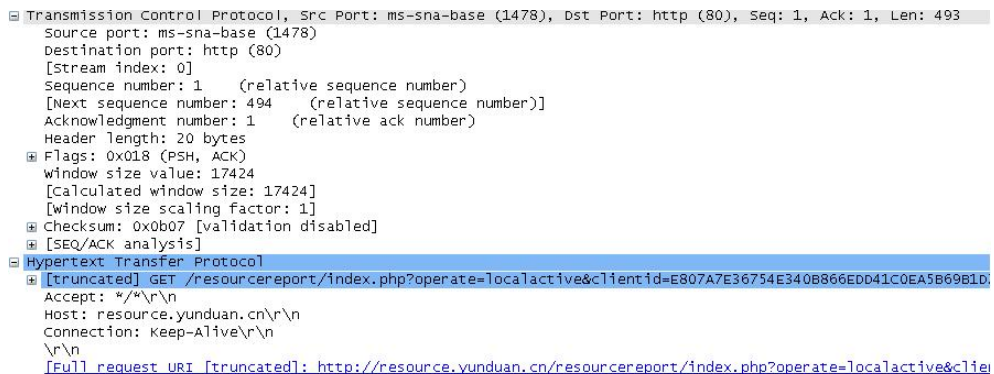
Transmission Control Protocol, Src Port: ms-sna-base (1478), Dst Port: http (80), Seq: 1, Ack: 1, Len: 493
Source port: ms-sna-base (1478)
Destination port: http (80)
[Stream index: 0]
Sequence number: 1    (relative sequence number)
[Next sequence number: 494    (relative sequence number)]
Acknowledgment number: 1    (relative ack number)
Header length: 20 bytes
Flags: 0x018 (PSH, ACK)
Window size value: 17424
[Calculated window size: 17424]
[Window size scaling factor: 1]
Checksum: 0x0b07 [validation disabled]
[SEQ/ACK analysis]
Hypertext Transfer Protocol
[truncated] GET /resourcereport/index.php?operate=localactive&clientid=E807A7E36754E340B866EDD41C0EA5B69B1D
Accept: */*\r\n
Host: resource.yunduan.cn\r\n
Connection: Keep-Alive\r\n
\r\n
[Full request URI [truncated]: http://resource.yunduan.cn/resourcereport/index.php?operate=localactive&clie